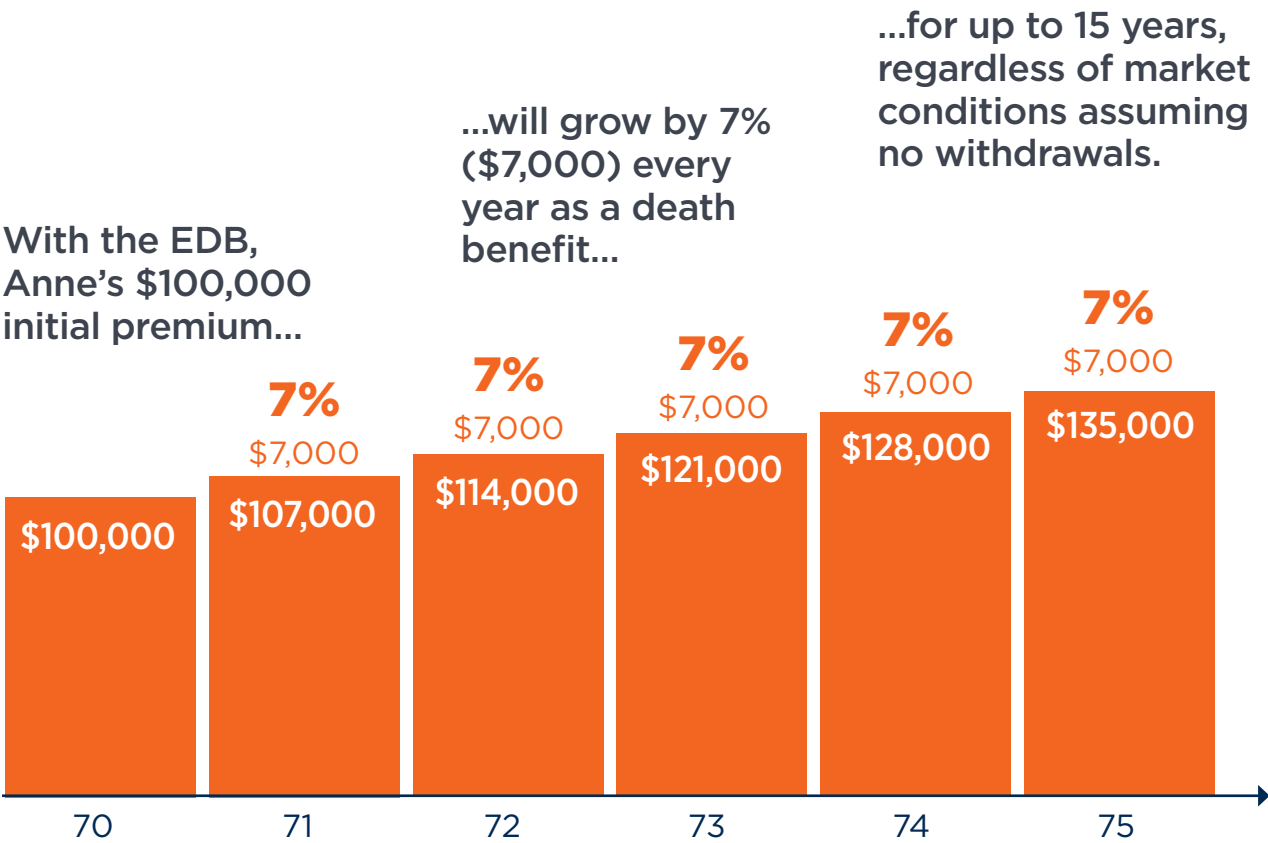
With the EDB, Anne's $100,000 initial premium...

...will grow by 7% ($7,000) every year as a death benefit...

...for up to 15 years, regardless of market conditions assuming no withdrawals.

$100,000

7%
$7,000
$107,000

7%
$7,000
$114,000

7%
$7,000
$121,000

7%
$7,000
$128,000

7%
$7,000
$135,000

70 71 72 73 74 75